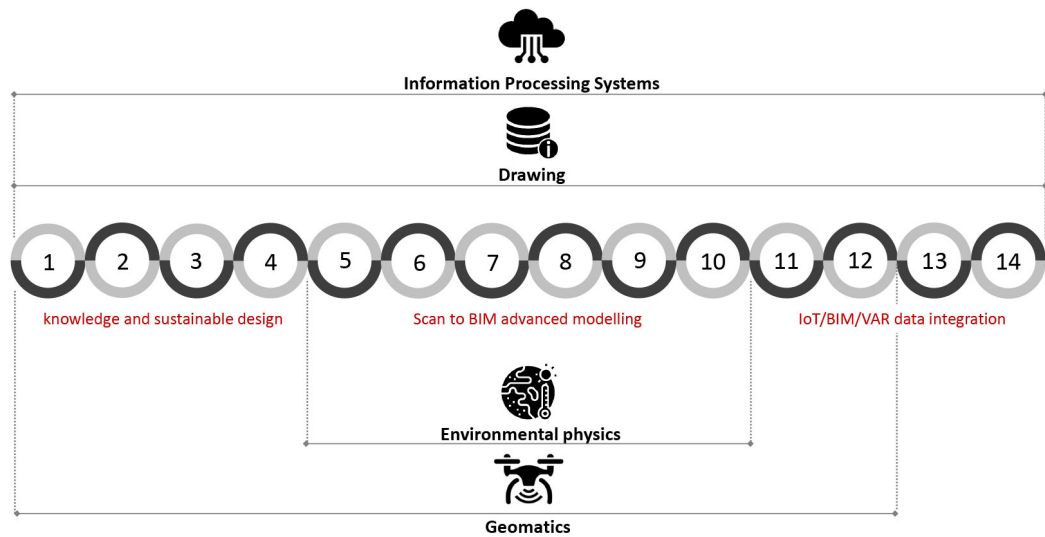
Information Processing Systems

Drawing

1 2 3 4 5 6 7 8 9 10 11 12 13 14

knowledge and sustainable design

Scan to BIM advanced modelling

IoT/BIM/VAR data integration

Environmental physics

Geomatics